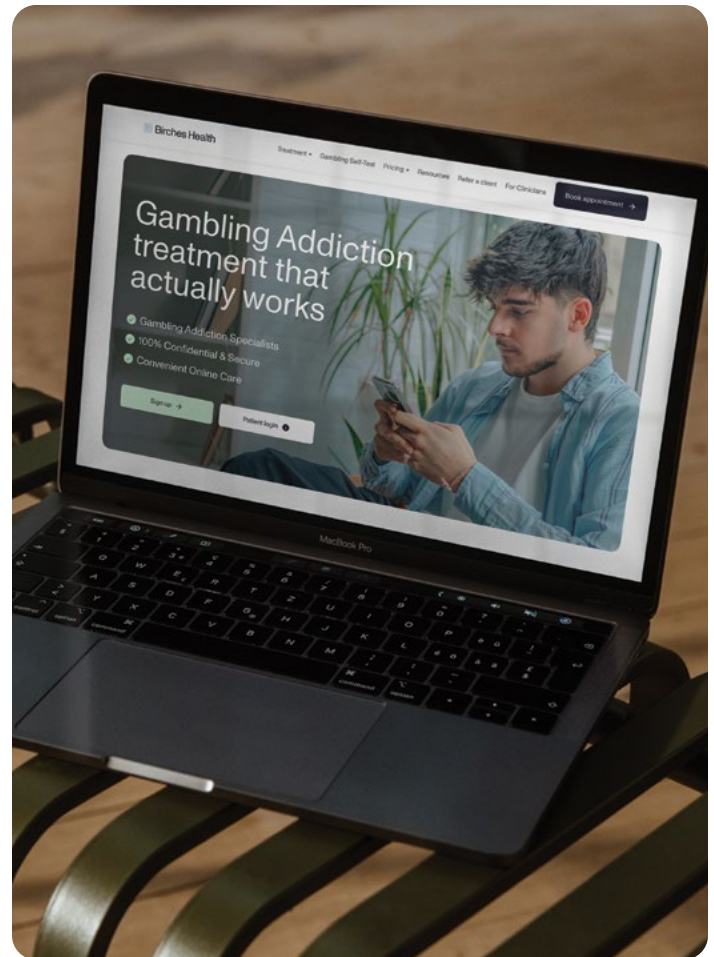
Birches Health

Treatment ▾ Gambling Self-Test Pricing ▾ Resources Refer a client For Clinicians Book appointment →

Gambling Addiction treatment that actually works

Gambling Addiction Specialists
100% Confidential & Secure
Convenient Online Care

Sign up →
Patient login

MacBook Pro